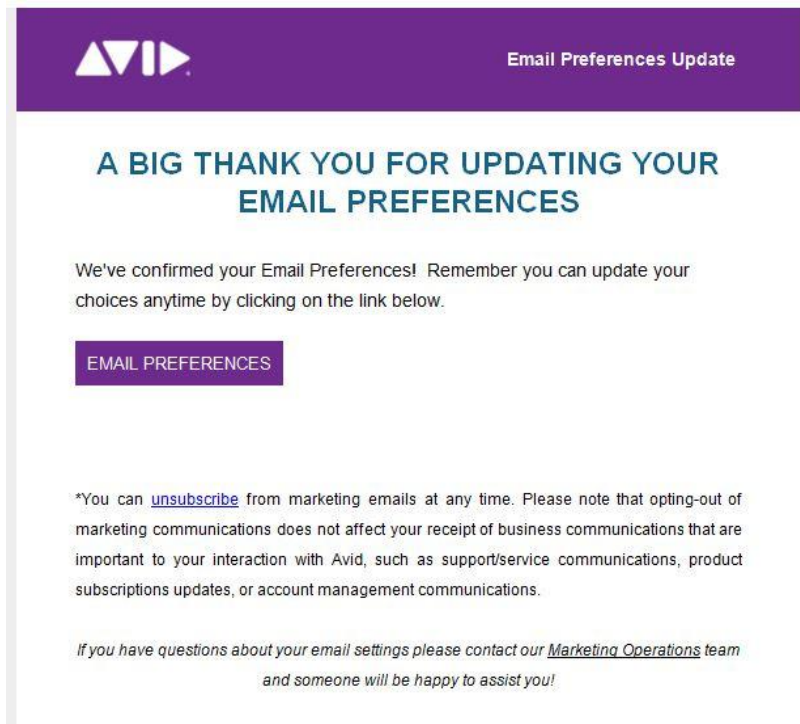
AVID

Email Preferences Update

A BIG THANK YOU FOR UPDATING YOUR EMAIL PREFERENCES

We've confirmed your Email Preferences! Remember you can update your choices anytime by clicking on the link below.

EMAIL PREFERENCES

*You can unsubscribe from marketing emails at any time. Please note that opting-out of marketing communications does not affect your receipt of business communications that are important to your interaction with Avid, such as support/service communications, product subscriptions updates, or account management communications.

If you have questions about your email settings please contact our Marketing Operations team and someone will be happy to assist you!